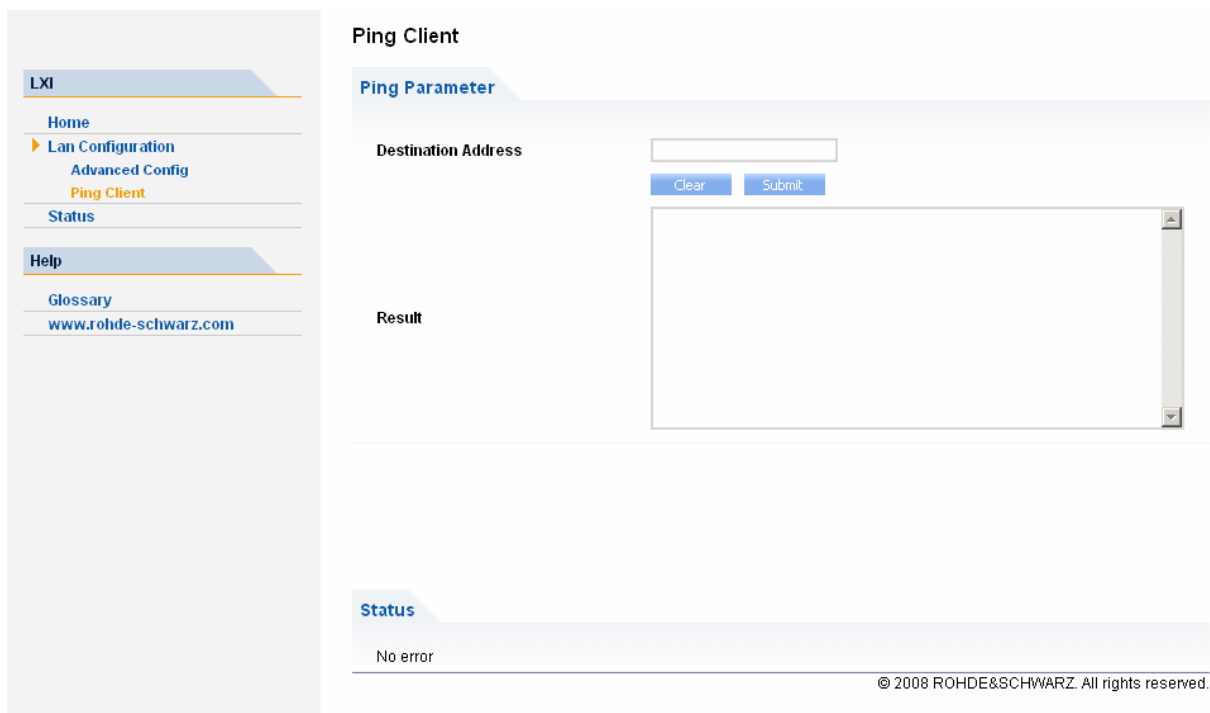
LXI

Home
Lan Configuration
Advanced Config
Ping Client
Status

Help

Glossary
www.rohde-schwarz.com

Ping Client

Ping Parameter

Destination Address

Clear Submit

Result

Status

No error

© 2008 ROHDE&SCHWARZ. All rights reserved.